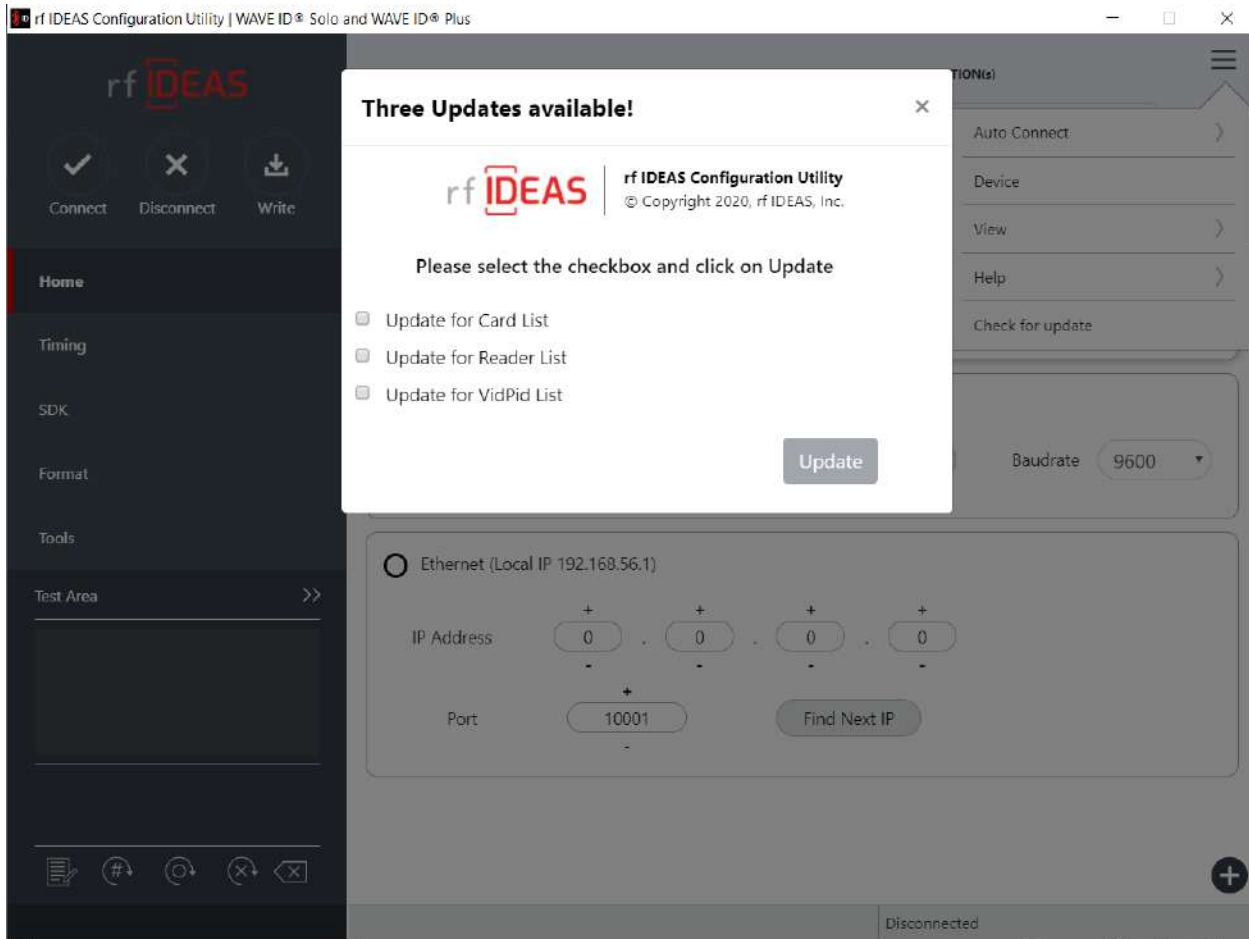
rf IDEAS Configuration Utility | WAVE ID® Solo and WAVE ID® Plus

rf IDEAS

Connect Disconnect Write

Home

Timing

SDK

Format

Tools

Test Area >>

Three Updates available! ×

rf IDEAS

rf IDEAS Configuration Utility
© Copyright 2020, rf IDEAS, Inc.

Please select the checkbox and click on Update

Update for Card List

Update for Reader List

Update for VidPid List

Update

TION(s)

Auto Connect

Device

View

Help

Check for update

Baudrate 9600

Ethernet (Local IP 192.168.56.1)

IP Address 0 . 0 . 0 . 0

Port 10001

Find Next IP

Disconnected